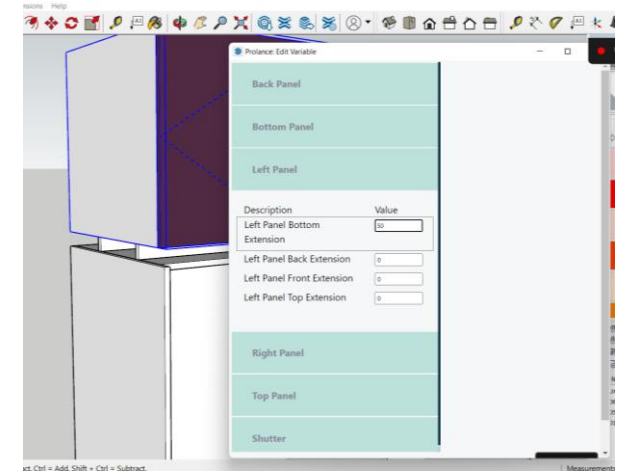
nsions Help

Prolance: Edit Variable

Back Panel

Bottom Panel

Left Panel

| Description | Value |
|---|---|
| Left Panel Bottom Extension | 50 |
| Left Panel Back Extension | 0 |
| Left Panel Front Extension | 0 |
| Left Panel Top Extension | 0 |

Right Panel

Top Panel

Shutter

act. Ctrl = Add, Shift + Ctrl = Subtract.

Measurements